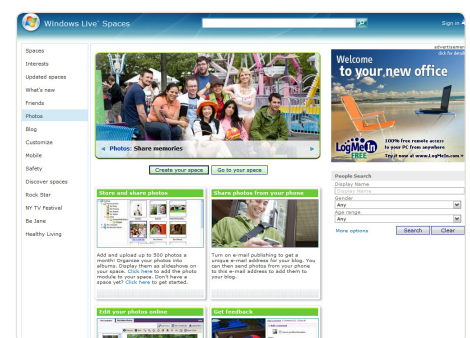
Windows Live™ Spaces

Sign in

Spaces
Interests
Updated spaces
What's new
Friends
Photos
Blog
Customize
Mobile
Safety
Discover spaces
Rock Star
NY TV Festival
Be Jane
Healthy Living

Photos: Share memories

Create your space
Go to your space

Store and share photos

Add and upload up to 500 photos a month! Organize your photos into albums. Display them as slideshow on your space. Click here to add the photo module to your space. Don't have a space yet? Click here to get started.

Share photos from your phone

Turn on e-mail publishing to get a unique e-mail address for your blog. You can then send photos from your phone to this e-mail address to add them to your blog.

Edit your photos online

Get feedback

advertisement
click for details

Welcome to your new office

LogMeIn FREE

100% free remote access to your PC from anywhere

Try it now at www.LogMeIn.com »

People Search
Display Name
Display Name
Gender
Any
Age range
Any
More options
Search
Clear